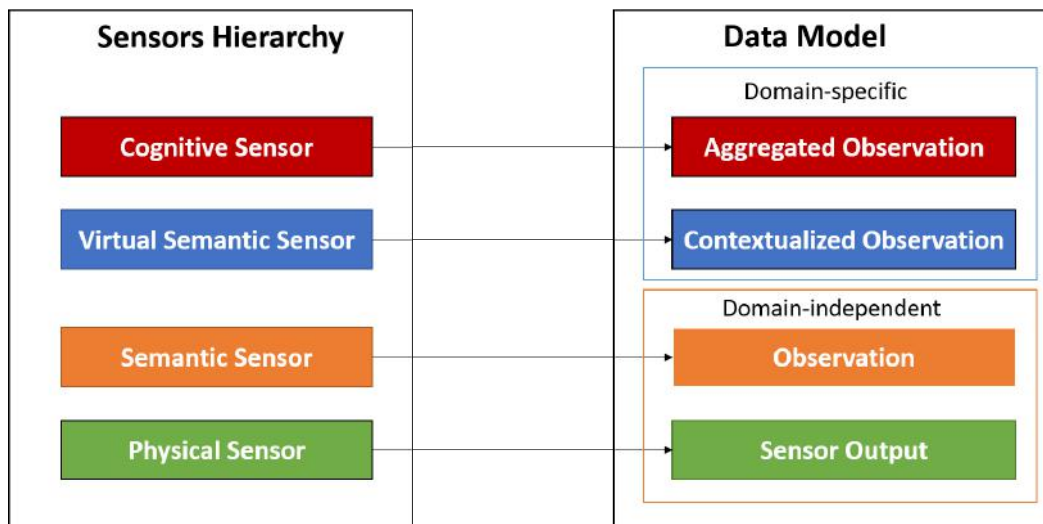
Sensors Hierarchy

Cognitive Sensor

Virtual Semantic Sensor

Semantic Sensor

Physical Sensor

Data Model

Domain-specific

Aggregated Observation

Contextualized Observation

Domain-independent

Observation

Sensor Output